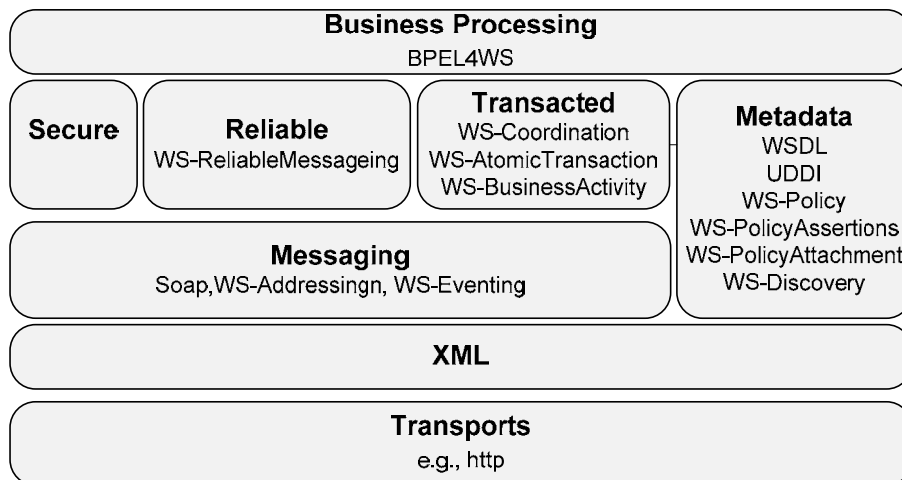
Business Processing
BPEL4WS

Secure

Reliable
WS-ReliableMessageing

Transacted
WS-Coordination
WS-AtomicTransaction
WS-BusinessActivity

Metadata
WSDL
UDDI
WS-Policy
WS-PolicyAssertions
WS-PolicyAttachment
WS-Discovery

Messaging
Soap,WS-Addressingn, WS-Eventing

XML

Transports
e.g., http